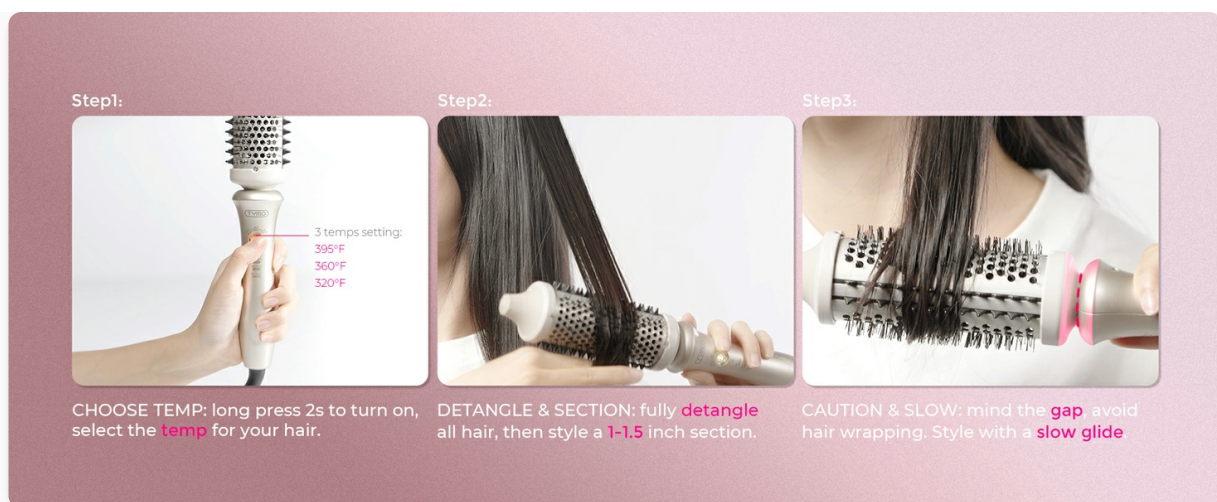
Step1:

3 temps setting:
395°F
360°F
320°F

CHOOSE TEMP: long press 2s to turn on, select the temp for your hair.

Step2:

DETANGLE & SECTION: fully detangle all hair, then style a 1-1.5 inch section.

Step3:

CAUTION & SLOW: mind the gap, avoid hair wrapping. Style with a slow glide.